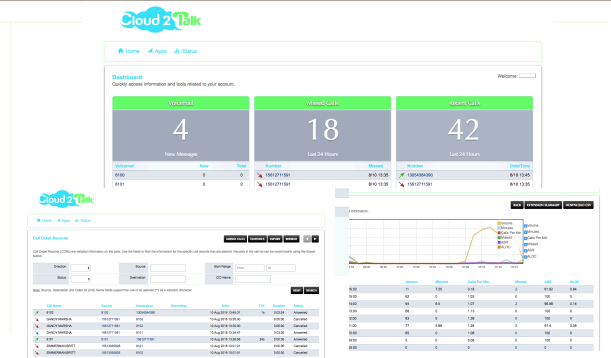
Cloud 2 Talk

Home Apps Status

Dashboard
Quickly access information and tools related to your account.

Welcome:

Voicemail
4
New Message

| Voicemail | New | Total |
|---|---|---|
| 6100 | 0 | 0 |
| 6101 | 0 | 0 |

Missed Calls
18
Last 24 Hours

| Number | Missed |
|---|---|
| 15012711591 | 8/10 13:35 |
| 15012711591 | 8/10 13:35 |

Recent Calls
42
Last 24 Hours

| Number | Date/Time |
|---|---|
| 13054364366 | 8/10 13:45 |
| 15012711591 | 8/10 13:35 |

Cloud 2 Talk

Home Apps Status

Call Detail Records

Direction
Status
Source
Destination
Start Range
CID Name

RESET SEARCH

| CID Name | Source | Destination | Recording | Start | TTA | Duration | Status |
|---|---|---|---|---|---|---|---|
| 6102 | 6102 | 13054364366 | | 10-Aug-2018 13:45:31 | | 0:02:34 | Answered |
| GANDY MARSHA | 15012711591 | 6101 | | 10-Aug-2018 13:35:46 | | 0:00:00 | Cancelled |
| GANDY MARSHA | 15012711591 | 6101 | | | | 0:00:00 | Cancelled |
| GANDY MARSHA | 15012711591 | 6101 | | | | 0:00:00 | Answered |
| 6101 | 6101 | | | | | | Answered |
| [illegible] | 15013908684 | 6102 | | | | | Cancelled |
| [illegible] | 15013908684 | 6102 | | | | | Cancelled |

BACK EXTENSION SUMMARY DOWNLOAD CSV

information

Inbound Outbound Calls Per Min Missed ASR ALOC